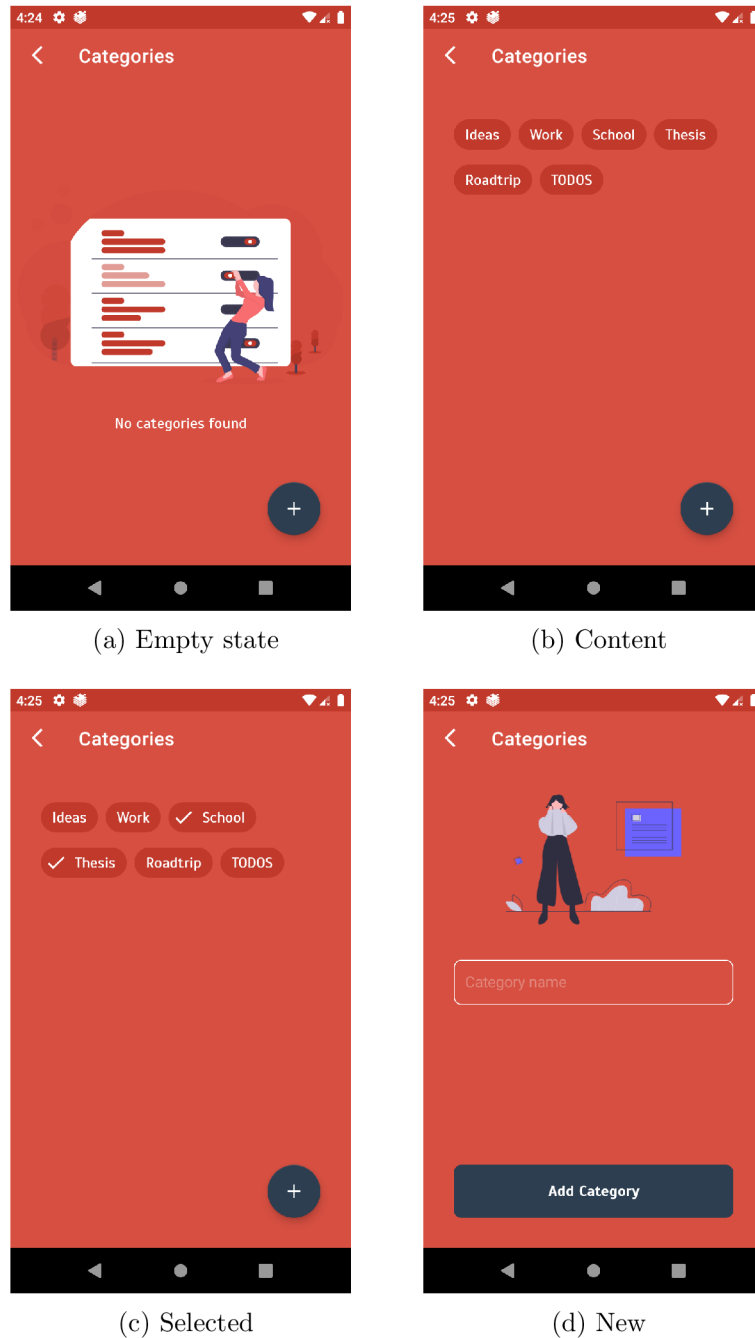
4:24

Categories

No categories found

+

(a) Empty state

4:25

Categories

Ideas Work School Thesis

Roadtrip TODOS

+

(b) Content

4:25

Categories

Ideas Work ✓ School

✓ Thesis Roadtrip TODOS

+

(c) Selected

4:25

Categories

Category name

Add Category

(d) New